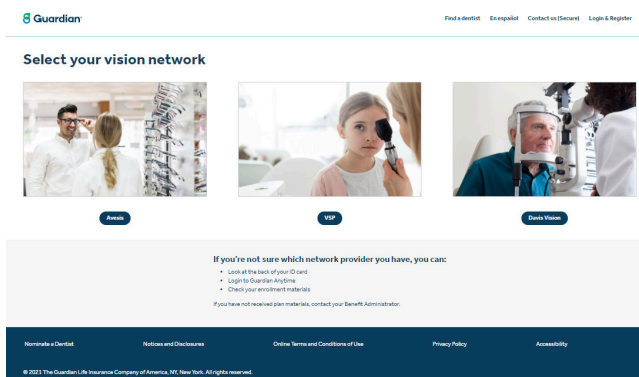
Guardian

Find a dentist En español Contact us (Secure) Login & Register

Select your vision network

Avesis

VSP

Davis Vision

If you're not sure which network provider you have, you can:

• Look at the back of your ID card
• Login to Guardian Anytime
• Check your enrollment materials

If you have not received plan materials, contact your Benefit Administrator.

Nominate a Dentist Notices and Disclosures Online Terms and Conditions of Use Privacy Policy Accessibility

© 2021 The Guardian Life Insurance Company of America, NY, New York. All rights reserved.